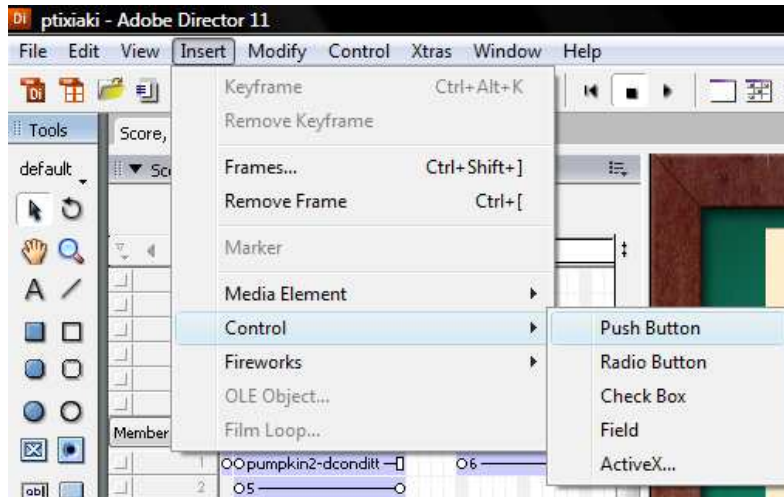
Dir ptixiaki - Adobe Director 11

File Edit View Insert Modify Control Xtras Window Help

Tools

Score,

default

Sc

Member

Keyframe Ctrl+Alt+K
Remove Keyframe

Frames... Ctrl+Shift+]
Remove Frame Ctrl+[

Marker

Media Element
Control
Fireworks
OLE Object...
Film Loop...

Push Button
Radio Button
Check Box
Field
ActiveX...

1 OOpumpkin2-dconditt
2 O5
O6